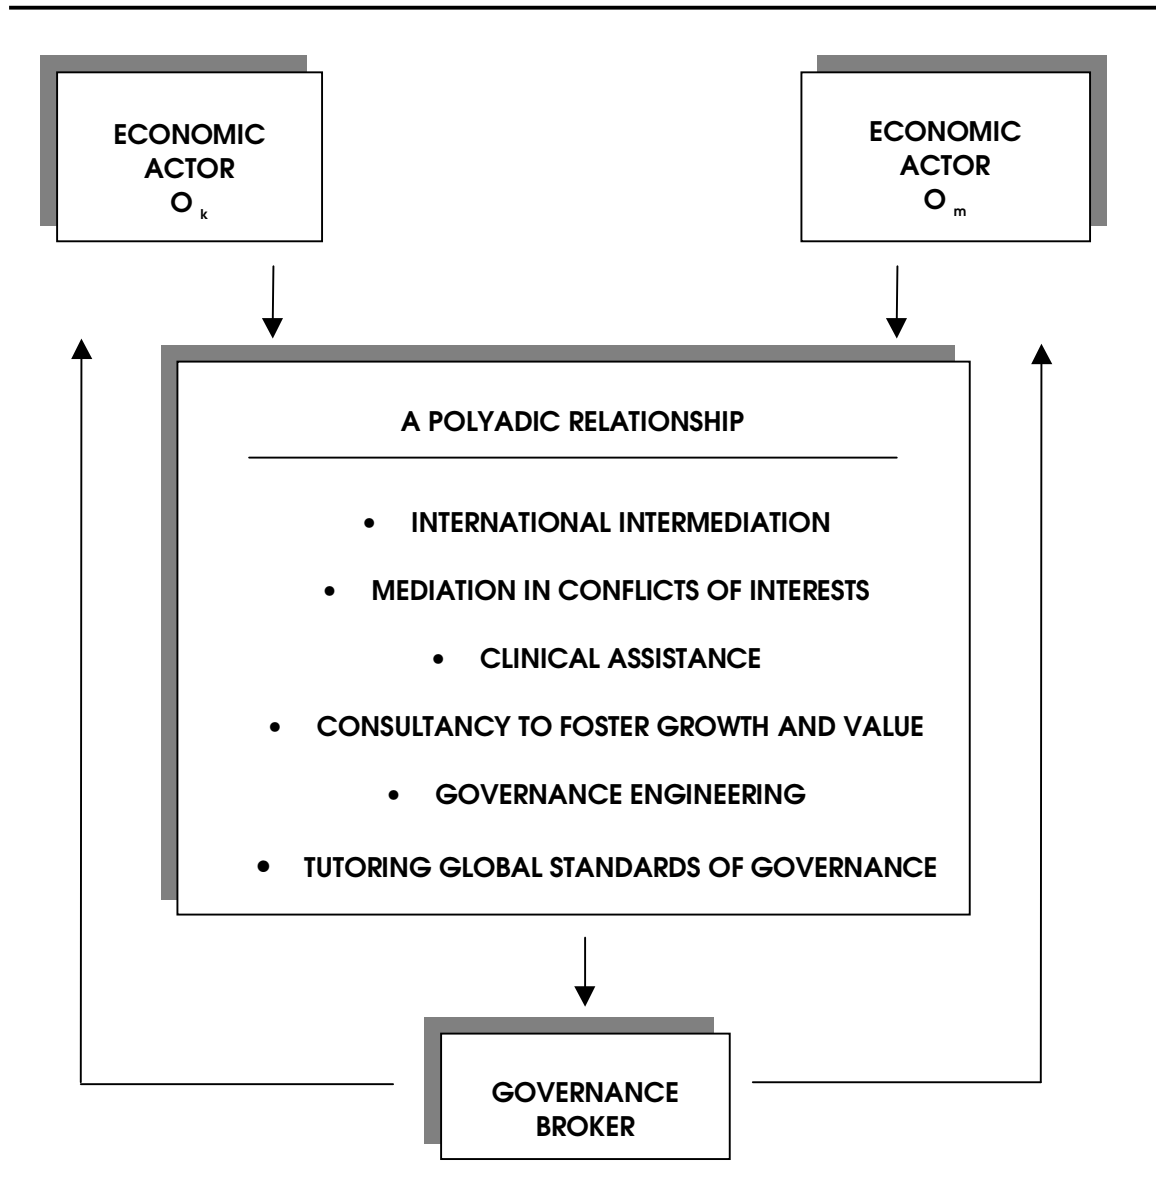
ECONOMIC ACTOR $O_k$

ECONOMIC ACTOR $O_m$

A POLYADIC RELATIONSHIP

• INTERNATIONAL INTERMEDIATION
• MEDIATION IN CONFLICTS OF INTERESTS
• CLINICAL ASSISTANCE
• CONSULTANCY TO FOSTER GROWTH AND VALUE
• GOVERNANCE ENGINEERING
• TUTORING GLOBAL STANDARDS OF GOVERNANCE

GOVERNANCE BROKER